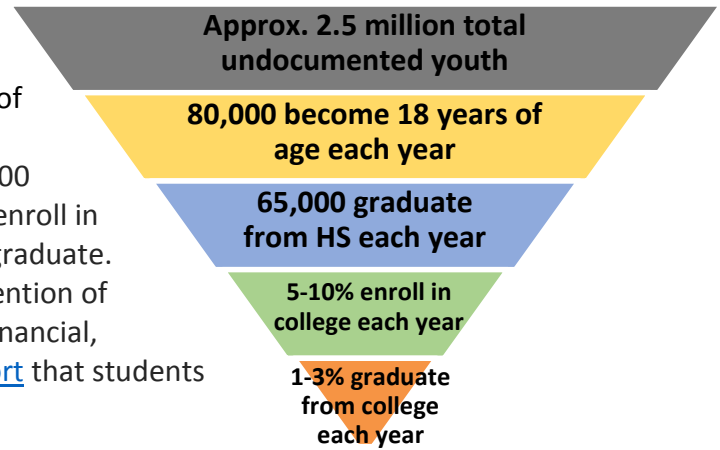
of

00
enroll in
graduate.
ention of
nancial,
ort that students

Approx. 2.5 million total undocumented youth

80,000 become 18 years of age each year

65,000 graduate from HS each year

5-10% enroll in college each year

1-3% graduate from college each year